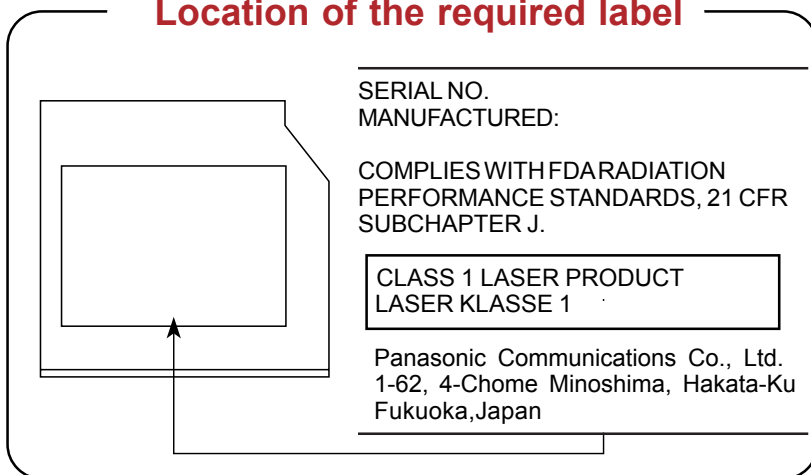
Location of the required label

SERIAL NO.
MANUFACTURED:

COMPLIES WITH FDA RADIATION PERFORMANCE STANDARDS, 21 CFR SUBCHAPTER J.

CLASS 1 LASER PRODUCT
LASER KLASSE 1

Panasonic Communications Co., Ltd.
1-62, 4-Chome Minoshima, Hakata-Ku
Fukuoka,Japan